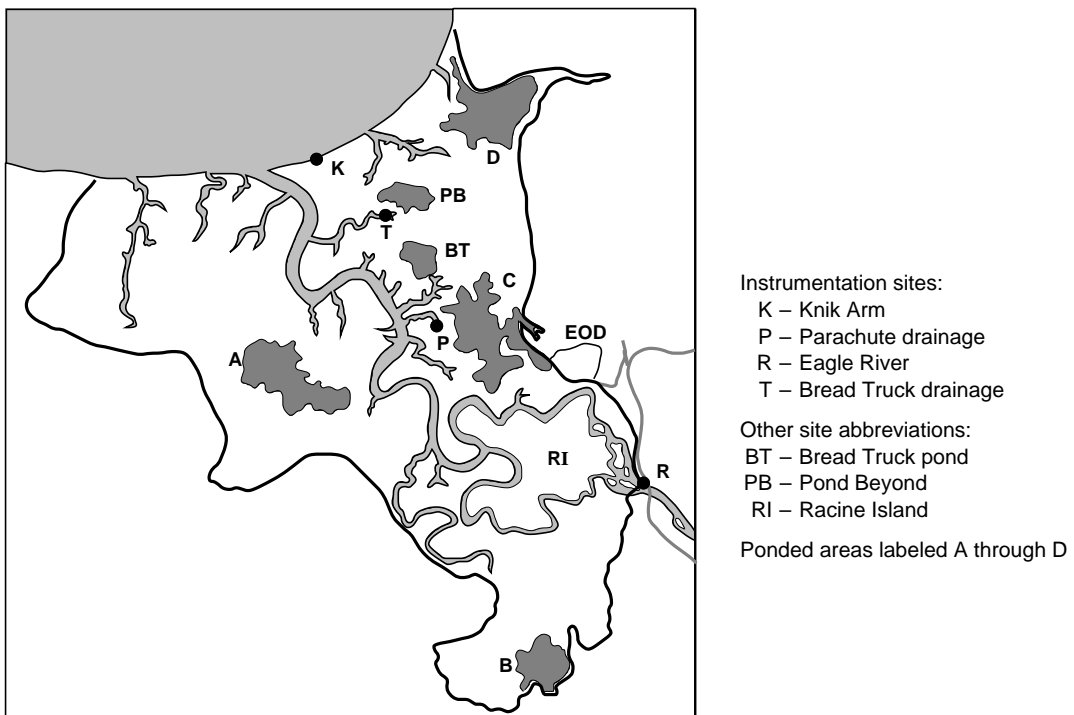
K
D
PB
T
BT
C
EOD
P
A
RI
R
B

Instrumentation sites:
K – Knik Arm
P – Parachute drainage
R – Eagle River
T – Bread Truck drainage

Other site abbreviations:
BT – Bread Truck pond
PB – Pond Beyond
RI – Racine Island

Ponded areas labeled A through D